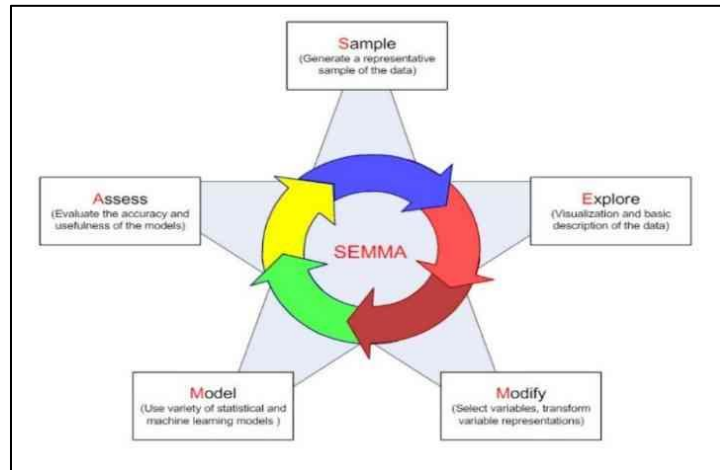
Sample
(Generate a representative sample of the data)

Assess
(Evaluate the accuracy and usefulness of the models)

SEMMA

Explore
(Visualization and basic description of the data)

Model
(Use variety of statistical and machine learning models )

Modify
(Select variables, transform variable representations)